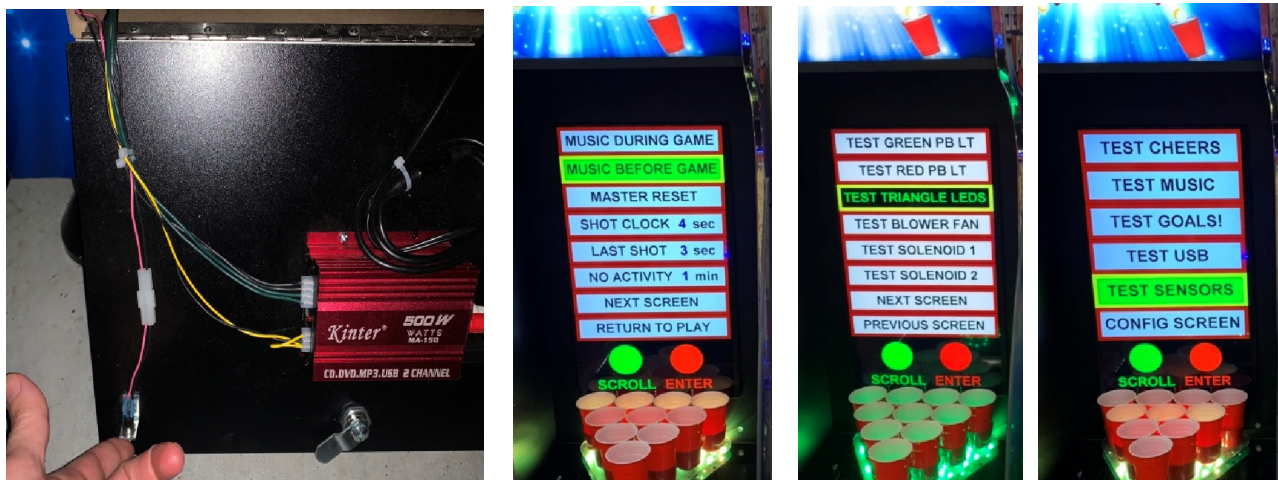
Kinter® 500W WATTS MA-150

CD.DVD.MP3.USB 2 CHANNEL

MUSIC DURING GAME

MUSIC BEFORE GAME

MASTER RESET

SHOT CLOCK 4 sec

LAST SHOT 3 sec

NO ACTIVITY 1 min

NEXT SCREEN

RETURN TO PLAY

SCROLL ENTER

TEST GREEN PB LT

TEST RED PB LT

TEST TRIANGLE LEDS

TEST BLOWER FAN

TEST SOLENOID 1

TEST SOLENOID 2

NEXT SCREEN

PREVIOUS SCREEN

SCROLL ENTER

TEST CHEERS

TEST MUSIC

TEST GOALS!

TEST USB

TEST SENSORS

CONFIG SCREEN

SCROLL ENTER